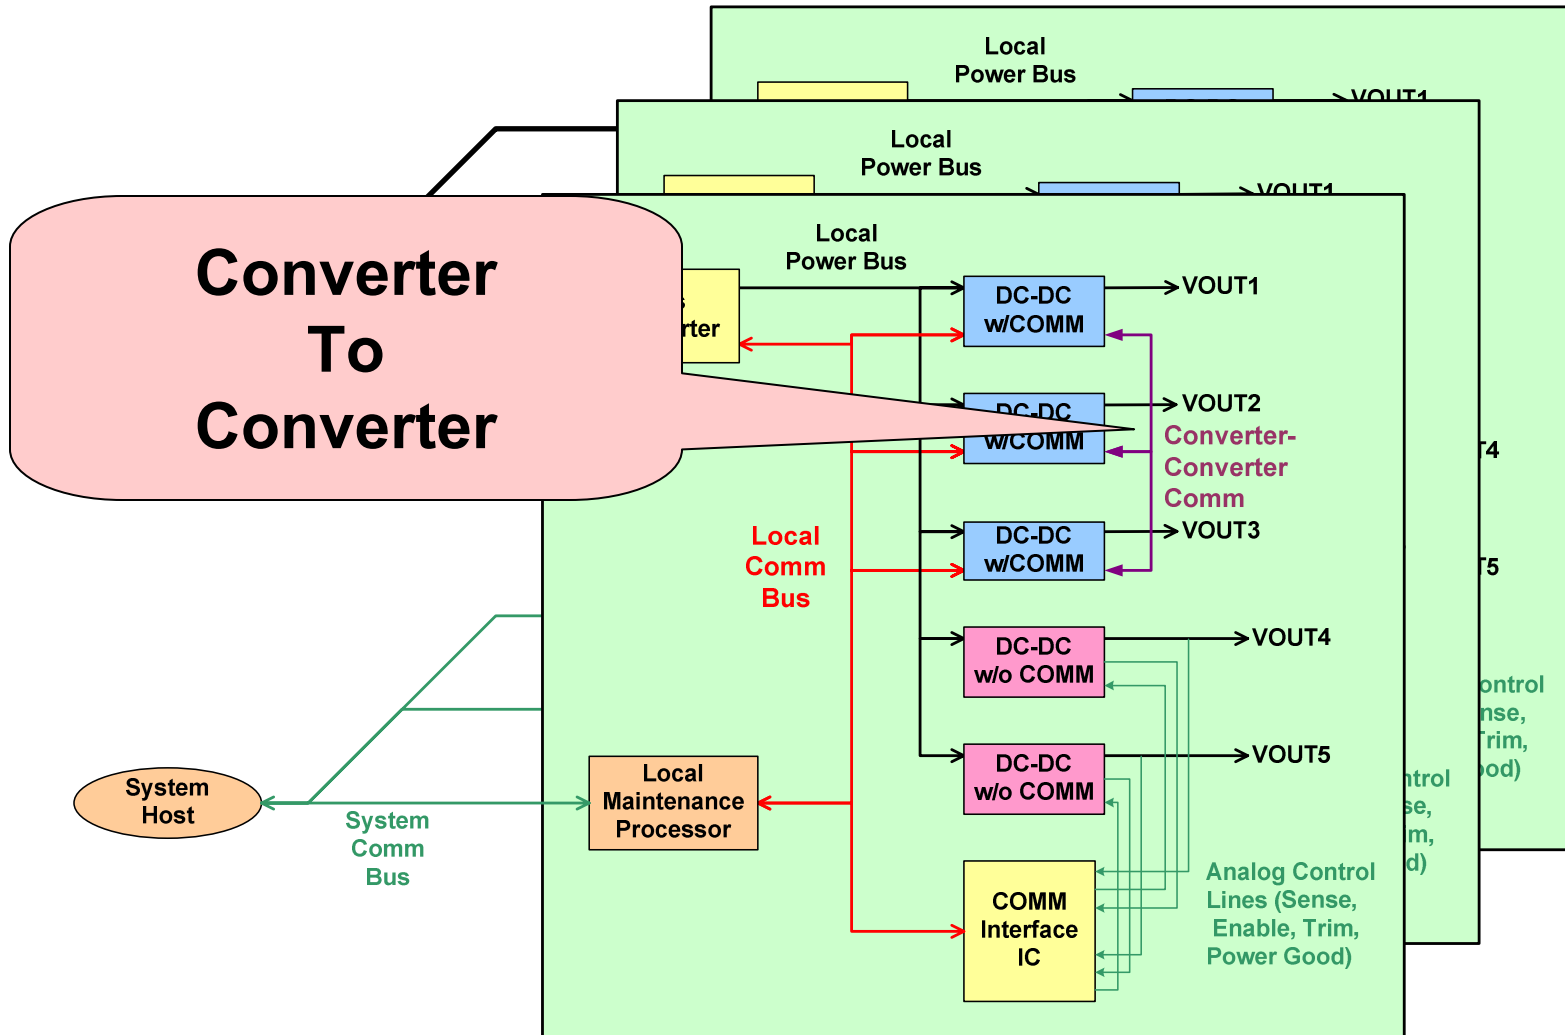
Local
Power Bus

VOUT1

Local
Power Bus

VOUT1

Converter
To
Converter

Local
Power Bus

rter

DC-DC
w/COMM

VOUT1

DC-DC
w/COMM

VOUT2

Converter-
Converter
Comm

T4

DC-DC
w/COMM

VOUT3

Local
Comm
Bus

T5

DC-DC
w/o COMM

VOUT4

ontrol
nse,
Trim,
ood)

DC-DC
w/o COMM

VOUT5

ntrol
se,
m,
d)

System
Host

Local
Maintenance
Processor

System
Comm
Bus

COMM
Interface
IC

Analog Control
Lines (Sense,
Enable, Trim,
Power Good)